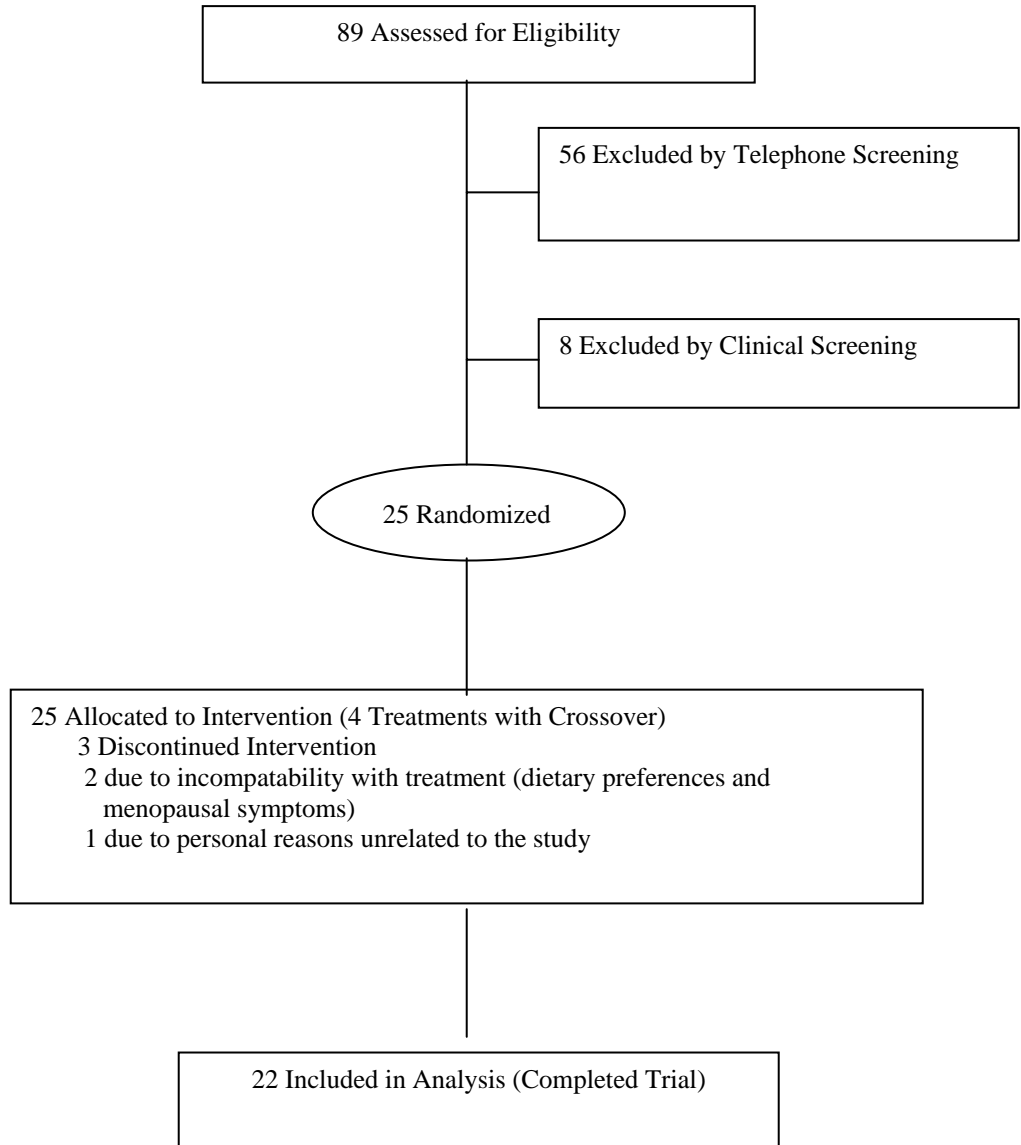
89 Assessed for Eligibility

56 Excluded by Telephone Screening

8 Excluded by Clinical Screening

25 Randomized

25 Allocated to Intervention (4 Treatments with Crossover)
3 Discontinued Intervention
2 due to incompatability with treatment (dietary preferences and menopausal symptoms)
1 due to personal reasons unrelated to the study

22 Included in Analysis (Completed Trial)